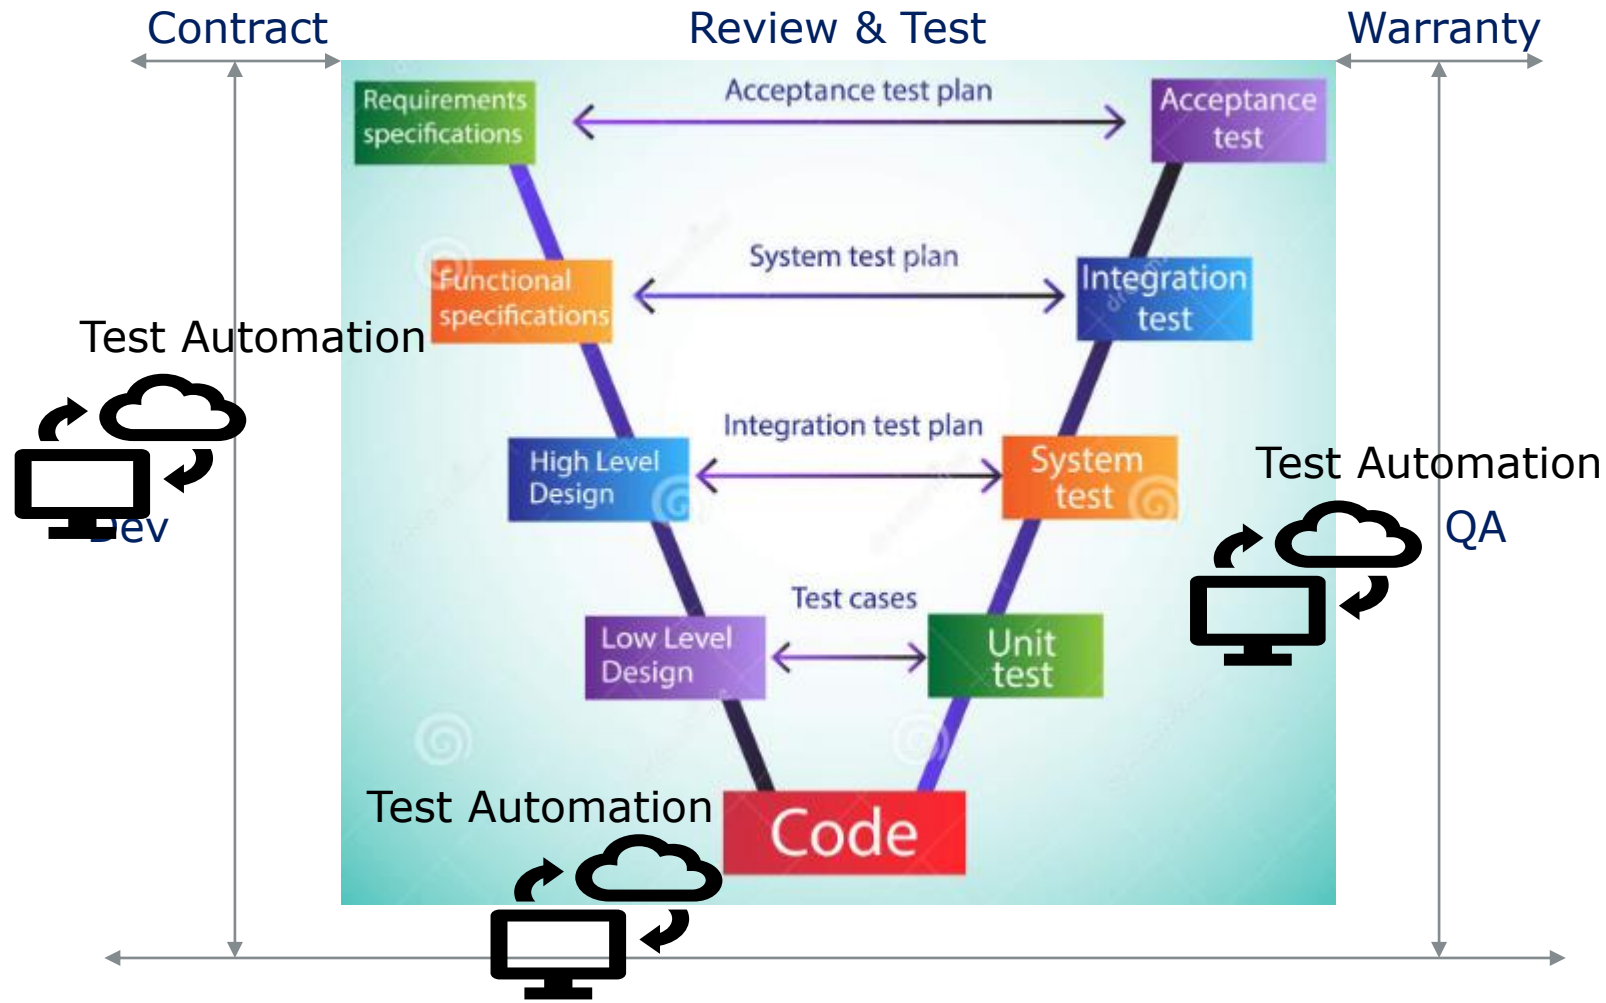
Contract

Review & Test

Warranty

Requirements specifications

Acceptance test plan

Acceptance test

Functional specifications

System test plan

Integration test

Test Automation

High Level Design

Integration test plan

System test

Test Automation

Dev

QA

Low Level Design

Test cases

Unit test

Test Automation

Code